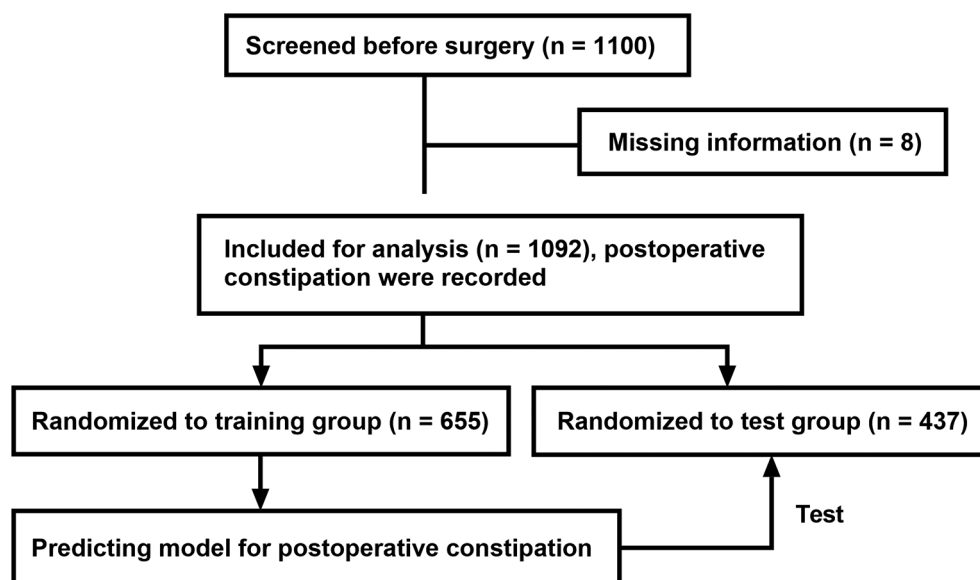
Screened before surgery (n = 1100)

Missing information (n = 8)

Included for analysis (n = 1092), postoperative constipation were recorded

Randomized to training group (n = 655)

Randomized to test group (n = 437)

Test

Predicting model for postoperative constipation